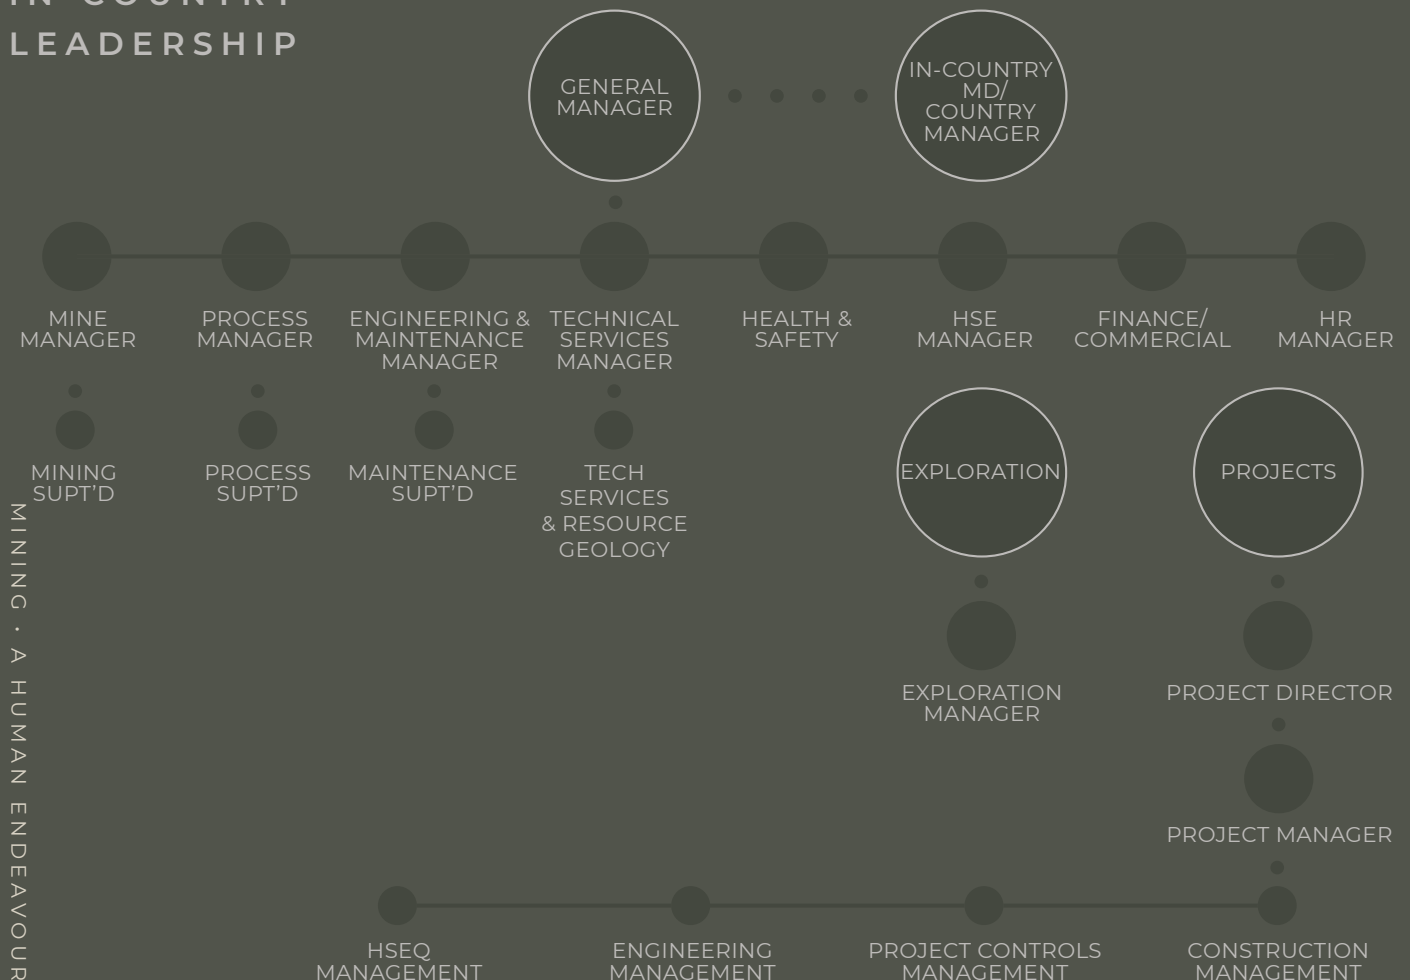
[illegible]
LEADERSHIP

GENERAL MANAGER

IN-COUNTRY MD/ COUNTRY MANAGER

MINE MANAGER

PROCESS MANAGER

ENGINEERING & MAINTENANCE MANAGER

TECHNICAL SERVICES MANAGER

HEALTH & SAFETY

HSE MANAGER

FINANCE/ COMMERCIAL

HR MANAGER

MINING SUPT'D

PROCESS SUPT'D

MAINTENANCE SUPT'D

TECH SERVICES & RESOURCE GEOLOGY

EXPLORATION

PROJECTS

EXPLORATION MANAGER

PROJECT DIRECTOR

PROJECT MANAGER

HSEQ MANAGEMENT

ENGINEERING MANAGEMENT

PROJECT CONTROLS MANAGEMENT

CONSTRUCTION MANAGEMENT

MINING · A HUMAN ENDEAVOUR